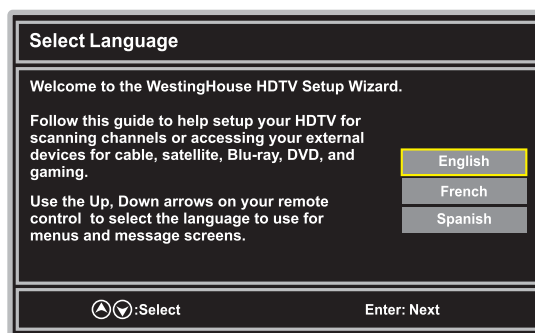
Select Language

Welcome to the WestingHouse HDTV Setup Wizard.

Follow this guide to help setup your HDTV for scanning channels or accessing your external devices for cable, satellite, Blu-ray, DVD, and gaming.

Use the Up, Down arrows on your remote control to select the language to use for menus and message screens.

English
French
Spanish

:Select
Enter: Next